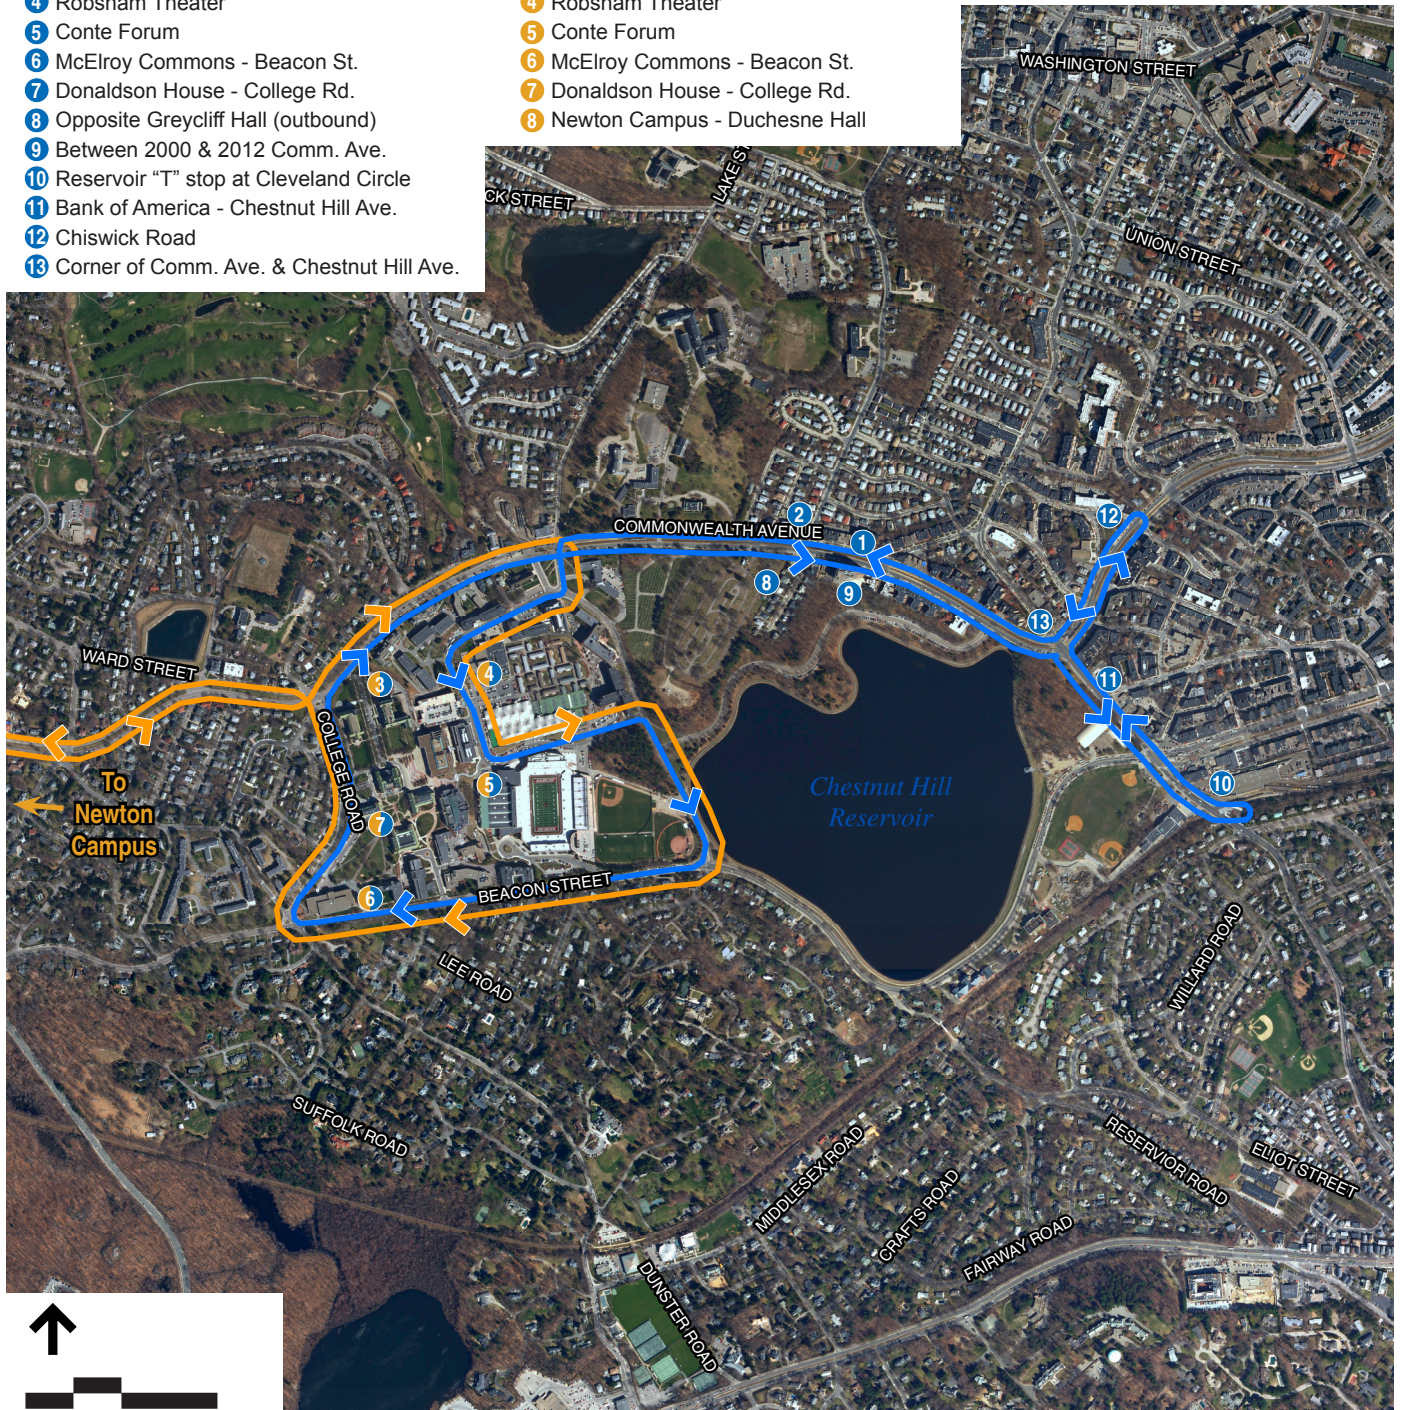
4 Robsham Theater
5 Conte Forum
6 McElroy Commons - Beacon St.
7 Donaldson House - College Rd.
8 Opposite Greycliff Hall (outbound)
9 Between 2000 & 2012 Comm. Ave.
10 Reservoir “T” stop at Cleveland Circle
11 Bank of America - Chestnut Hill Ave.
12 Chiswick Road
13 Corner of Comm. Ave. & Chestnut Hill Ave.

4 Robsham Theater
5 Conte Forum
6 McElroy Commons - Beacon St.
7 Donaldson House - College Rd.
8 Newton Campus - Duchesne Hall

WASHINGTON STREET
CK STREET
LAKE ST
UNION STREET
COMMONWEALTH AVENUE
2
1
12
8
9
13
WARD STREET
3
4
11
COLLEGE ROAD
5
10
To Newton Campus
7
Chestnut Hill Reservoir
6
BEACON STREET
LEE ROAD
WILLARD ROAD
SUFFOLK ROAD
RESERVIOR ROAD
ELIOT STREET
MIDDLESEX ROAD
CRAFTS ROAD
FAIRWAY ROAD
DUNSTER ROAD